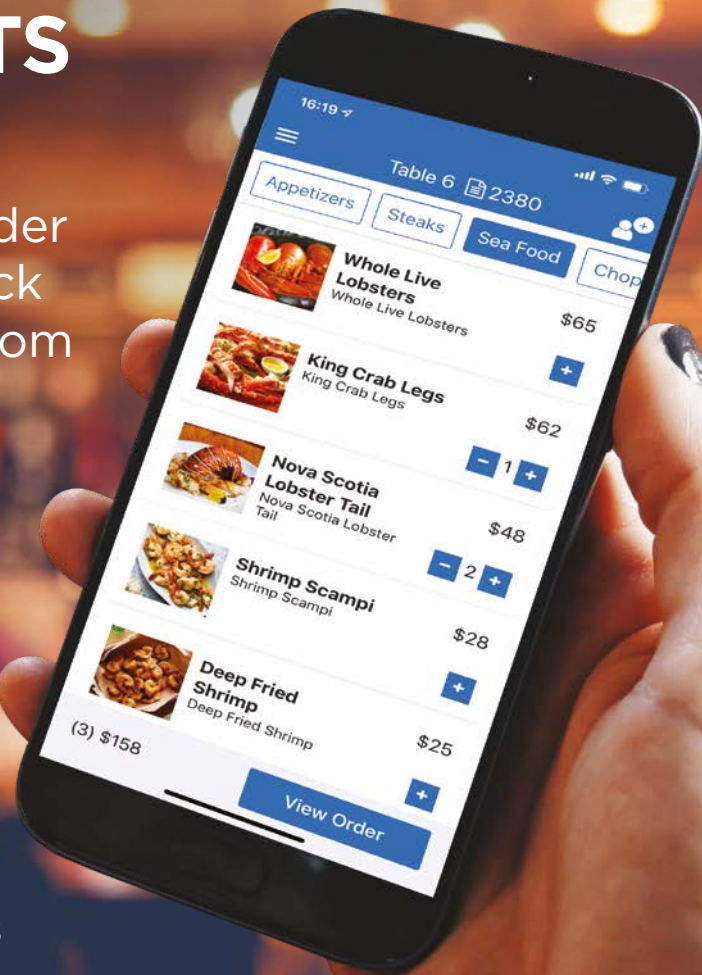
TS

der
ck
om

16:19

Table 6 2380

Appetizers
Steaks
Sea Food
Chop

Whole Live Lobsters
Whole Live Lobsters
$65
+

King Crab Legs
King Crab Legs
$62
− 1 +

Nova Scotia Lobster Tail
Nova Scotia Lobster Tail
$48
− 2 +

Shrimp Scampi
Shrimp Scampi
$28
+

Deep Fried Shrimp
Deep Fried Shrimp
$25
+

(3) $158
View Order